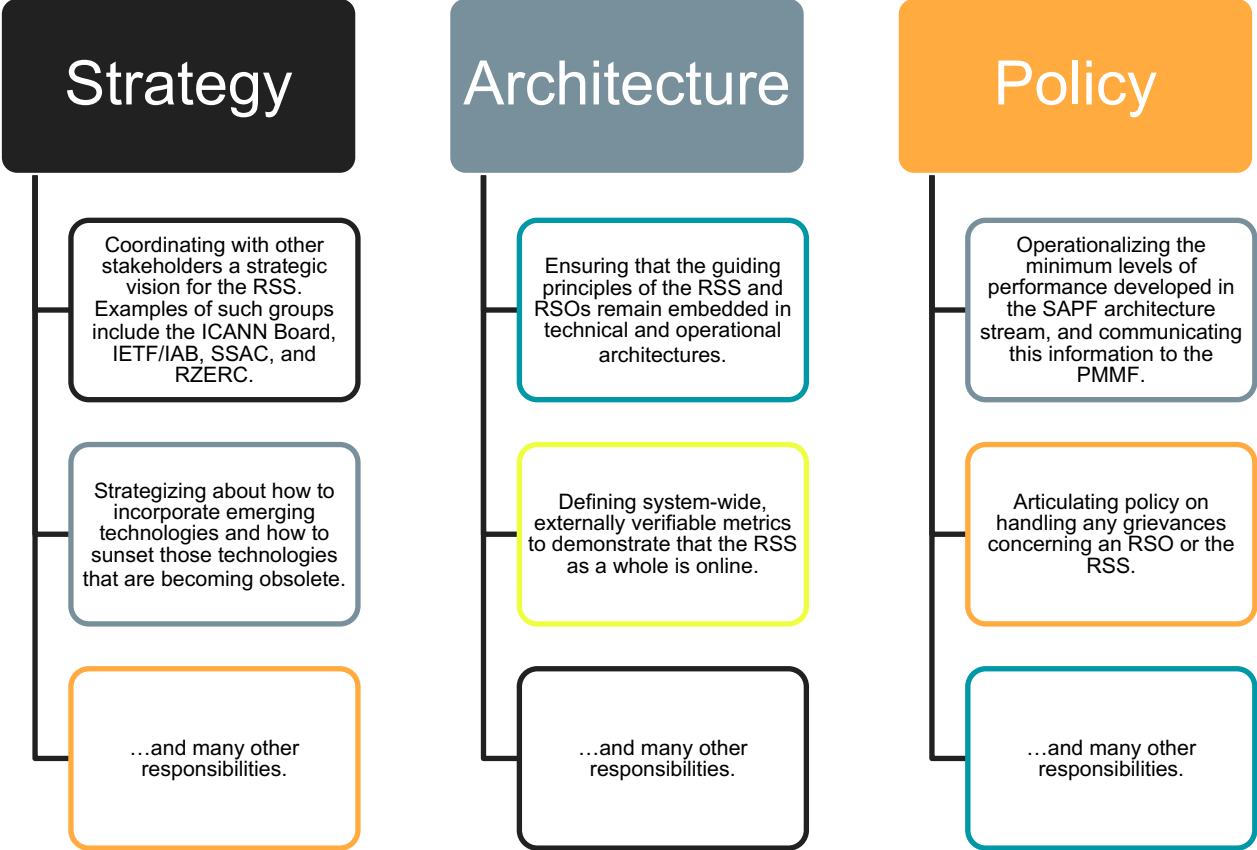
Strategy

Coordinating with other stakeholders a strategic vision for the RSS. Examples of such groups include the ICANN Board, IETF/IAB, SSAC, and RZERC.

Strategizing about how to incorporate emerging technologies and how to sunset those technologies that are becoming obsolete.

…and many other responsibilities.

Architecture

Ensuring that the guiding principles of the RSS and RSOs remain embedded in technical and operational architectures.

Defining system-wide, externally verifiable metrics to demonstrate that the RSS as a whole is online.

…and many other responsibilities.

Policy

Operationalizing the minimum levels of performance developed in the SAPF architecture stream, and communicating this information to the PMMF.

Articulating policy on handling any grievances concerning an RSO or the RSS.

…and many other responsibilities.